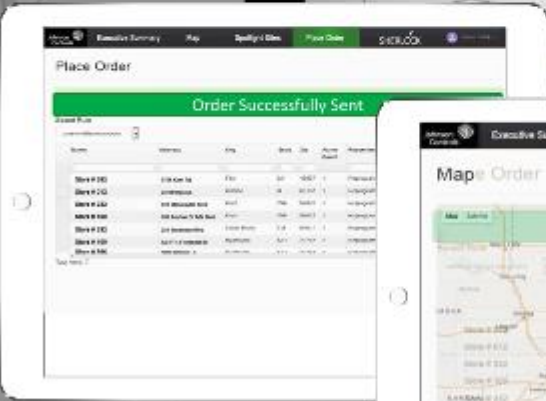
Johnson Controls
Executive Summary
Map
Spotlight Sites
Place Order
SHERLOCK

Place Order

Order Successfully Sent

Store # 252
Store # 253
Store # 252
Store # 500
Store # 260
Store # 150
Store # 500

Johnson Controls
Executive S

Map Order
Map
Satellite
Store # 212
Store # 213
Store # 320
Store # 410
Store # 411
Store # 415
Store # 520
Store # 621
Store # 150
Store # 512

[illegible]